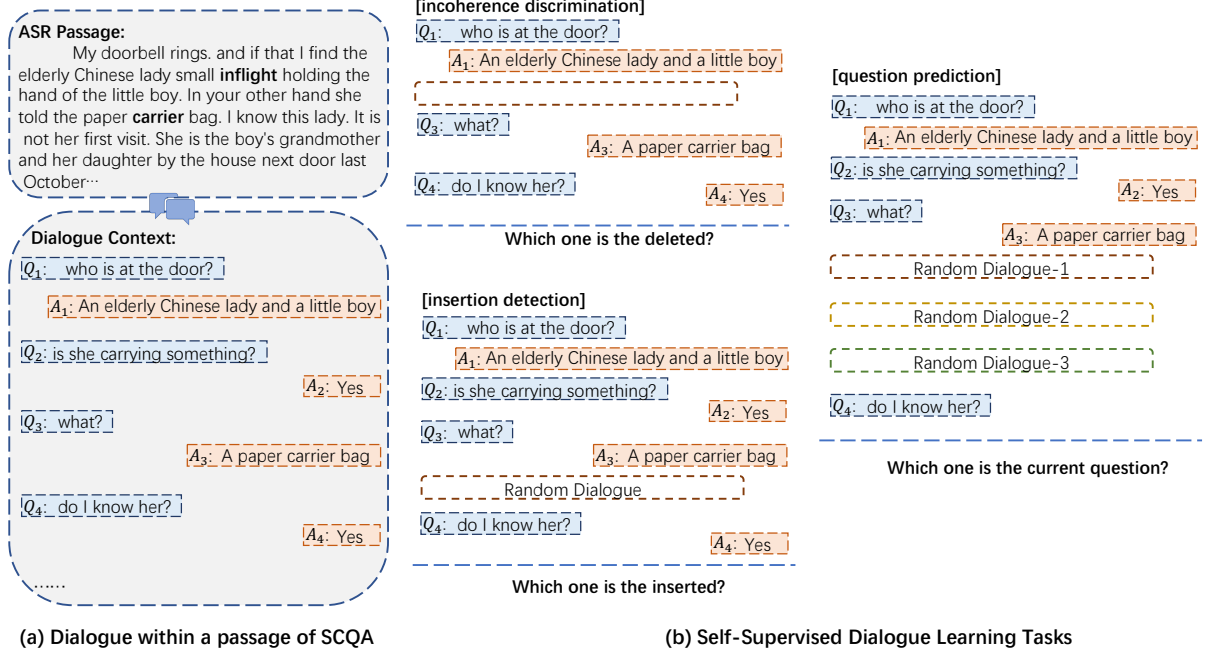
ASR Passage:

My doorbell rings. and if that I find the elderly Chinese lady small **inflight** holding the hand of the little boy. In your other hand she told the paper **carrier** bag. I know this lady. It is not her first visit. She is the boy's grandmother and her daughter by the house next door last October…

Dialogue Context:

$Q_1$: who is at the door?

$A_1$: An elderly Chinese lady and a little boy

$Q_2$: is she carrying something?

$A_2$: Yes

$Q_3$: what?

$A_3$: A paper carrier bag

$Q_4$: do I know her?

$A_4$: Yes

……

[incoherence discrimination]

$Q_1$: who is at the door?

$A_1$: An elderly Chinese lady and a little boy

$Q_3$: what?

$A_3$: A paper carrier bag

$Q_4$: do I know her?

$A_4$: Yes

Which one is the deleted?

[insertion detection]

$Q_1$: who is at the door?

$A_1$: An elderly Chinese lady and a little boy

$Q_2$: is she carrying something?

$A_2$: Yes

$Q_3$: what?

$A_3$: A paper carrier bag

Random Dialogue

$Q_4$: do I know her?

$A_4$: Yes

Which one is the inserted?

[question prediction]

$Q_1$: who is at the door?

$A_1$: An elderly Chinese lady and a little boy

$Q_2$: is she carrying something?

$A_2$: Yes

$Q_3$: what?

$A_3$: A paper carrier bag

Random Dialogue-1

Random Dialogue-2

Random Dialogue-3

$Q_4$: do I know her?

Which one is the current question?

(a) Dialogue within a passage of SCQA

(b) Self-Supervised Dialogue Learning Tasks